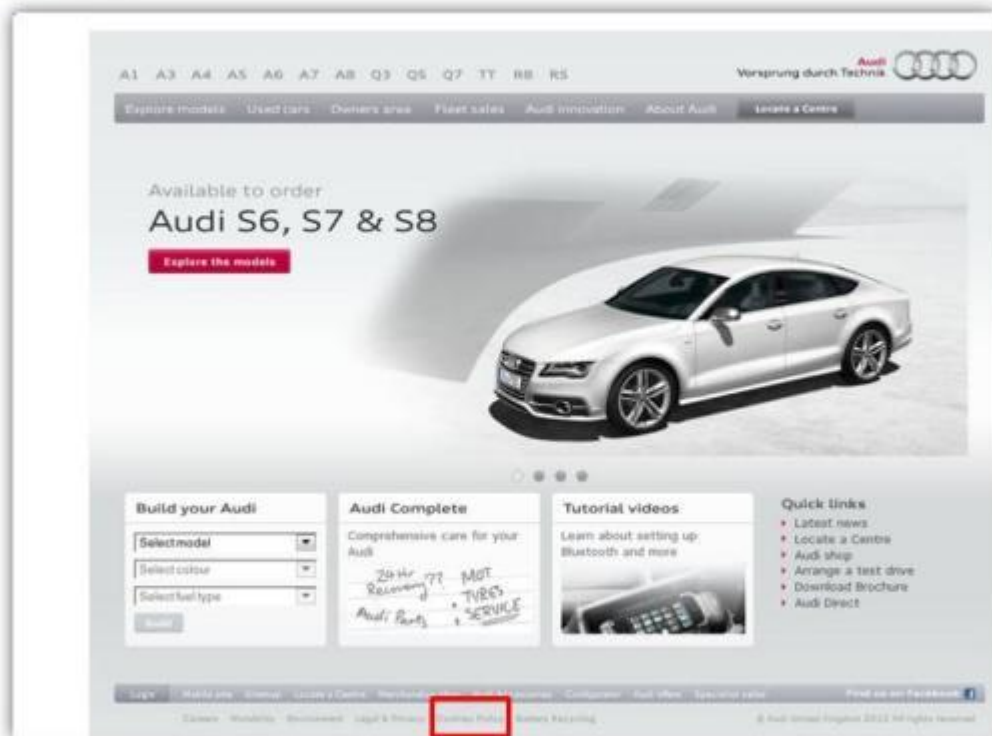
A1 A3 A4 A5 A6 A7 A8 Q3 Q5 Q7 TT R8 RS

Audi
Vorsprung durch Technik

Explore models Used cars Owners area Fleet sales Audi innovation About Audi Locate a Centre

Available to order
Audi S6, S7 & S8

Explore the models

Build your Audi
Select model
Select colour
Select fuel type
Build

Audi Complete
Comprehensive care for your Audi
24Hr Recovery ?? MOT
Audi Parts • TYRES • SERVICE

Tutorial videos
Learn about setting up Bluetooth and more

Quick links
• Latest news
• Locate a Centre
• Audi shop
• Arrange a test drive
• Download Brochure
• Audi Direct

Login Mobile site Sitemap Locate a Centre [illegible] Configurator Audi offers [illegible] Find us on Facebook

Careers Modelinfo Environment Legal & Privacy Cookies Policy Battery Recycling © Audi United Kingdom 2012 All rights reserved